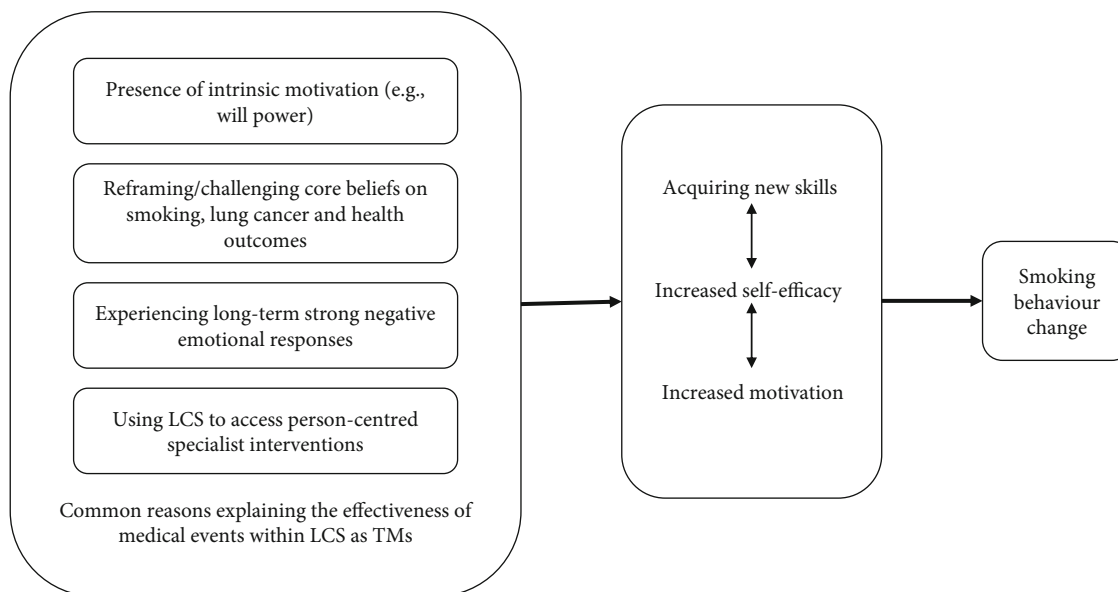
Presence of intrinsic motivation (e.g., will power)

Reframing/challenging core beliefs on smoking, lung cancer and health outcomes

Experiencing long-term strong negative emotional responses

Using LCS to access person-centred specialist interventions

Common reasons explaining the effectiveness of medical events within LCS as TMs

Acquiring new skills

Increased self-efficacy

Increased motivation

Smoking behaviour change